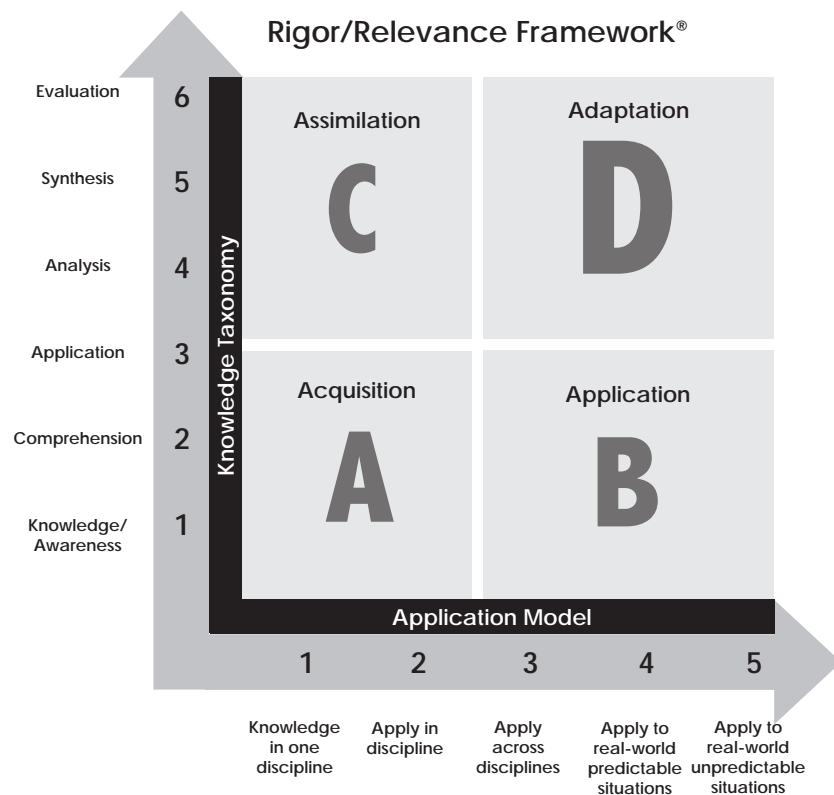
Rigor/Relevance Framework®

Evaluation 6
Synthesis 5
Analysis 4
Application 3
Comprehension 2
Knowledge/ Awareness 1

Knowledge Taxonomy

Assimilation
C

Adaptation
D

Acquisition
A

Application
B

Application Model

1 2 3 4 5

Knowledge in one discipline

Apply in discipline

Apply across disciplines

Apply to real-world predictable situations

Apply to real-world unpredictable situations